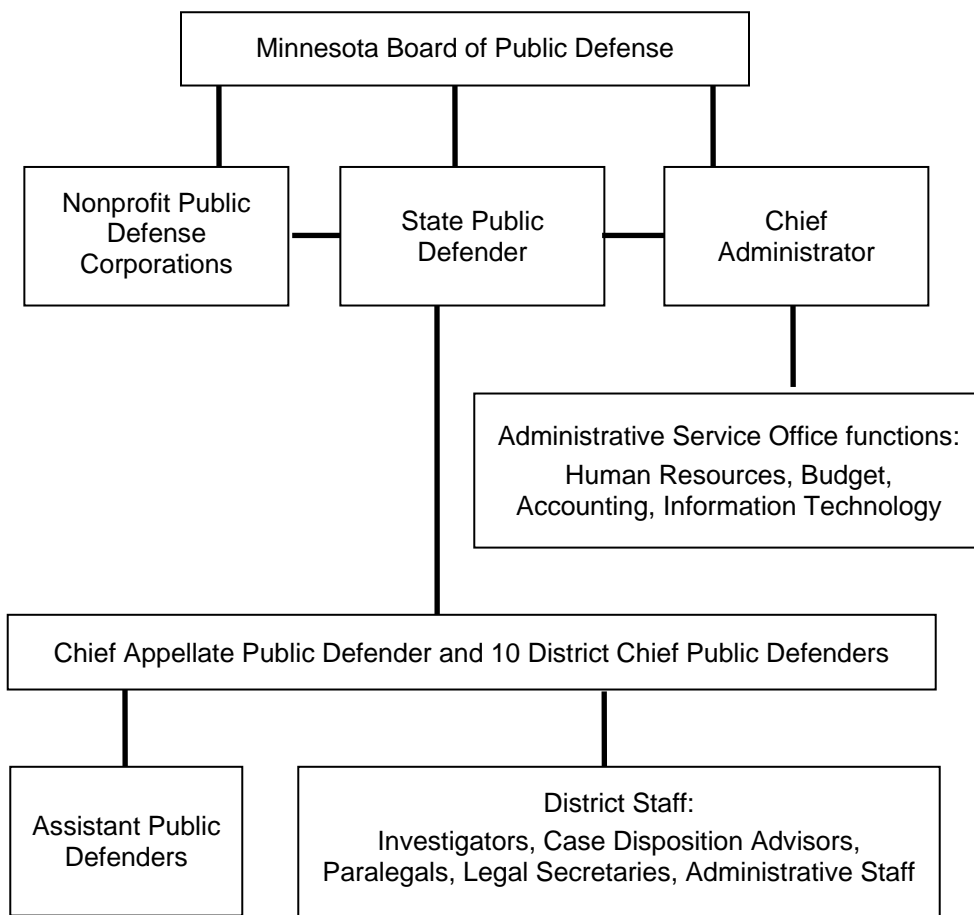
Minnesota Board of Public Defense

Nonprofit Public Defense Corporations

State Public Defender

Chief Administrator

Administrative Service Office functions:
Human Resources, Budget, Accounting, Information Technology

Chief Appellate Public Defender and 10 District Chief Public Defenders

Assistant Public Defenders

District Staff:
Investigators, Case Disposition Advisors, Paralegals, Legal Secretaries, Administrative Staff